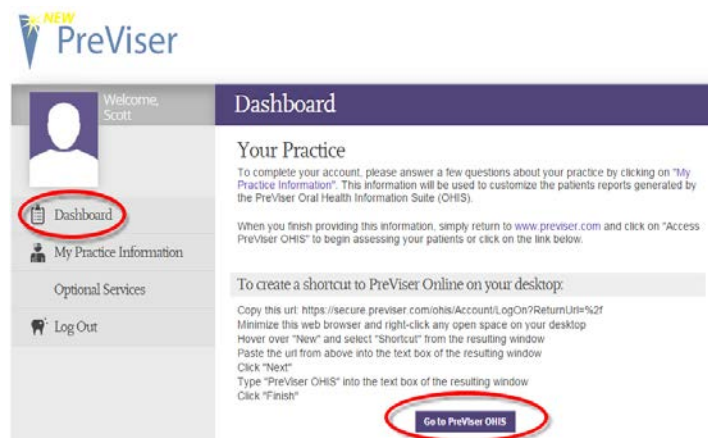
NEW PreViser

Welcome, Scott

Dashboard

My Practice Information

Optional Services

Log Out

Dashboard

Your Practice

To complete your account, please answer a few questions about your practice by clicking on "My Practice Information". This information will be used to customize the patients reports generated by the PreViser Oral Health Information Suite (OHIS).

When you finish providing this information, simply return to www.previser.com and click on "Access PreViser OHIS" to begin assessing your patients or click on the link below.

To create a shortcut to PreViser Online on your desktop:

Copy this url: https://secure.previser.com/ohis/Account/LogOn?ReturnUrl=%2f
Minimize this web browser and right-click any open space on your desktop
Hover over "New" and select "Shortcut" from the resulting window
Paste the url from above into the text box of the resulting window
Click "Next"
Type "PreViser OHIS" into the text box of the resulting window
Click "Finish"

Go to PreViser OHIS